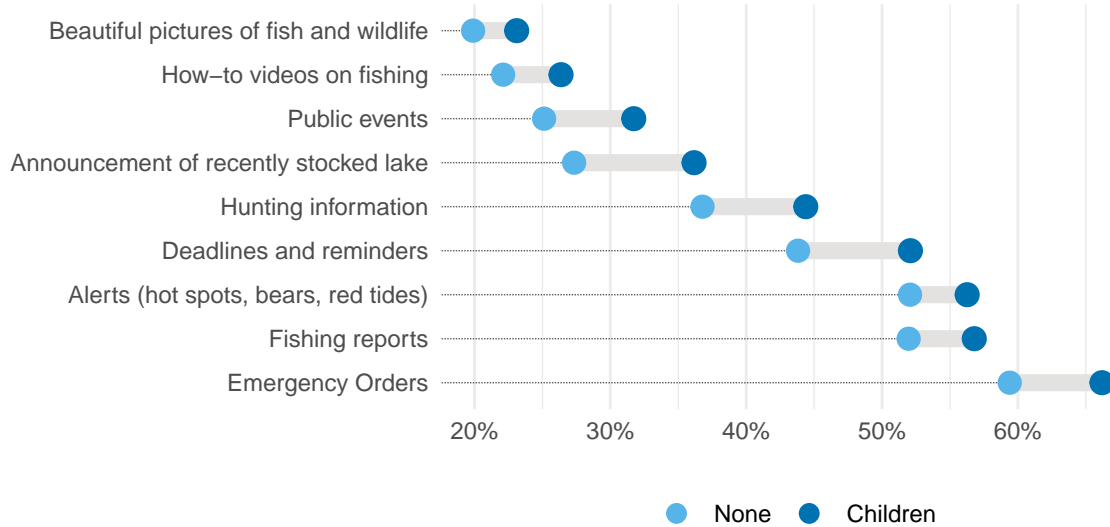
Beautiful pictures of fish and wildlife
How−to videos on fishing
Public events
Announcement of recently stocked lake
Hunting information
Deadlines and reminders
Alerts (hot spots, bears, red tides)
Fishing reports
Emergency Orders

20%
30%
40%
50%
60%

None
Children